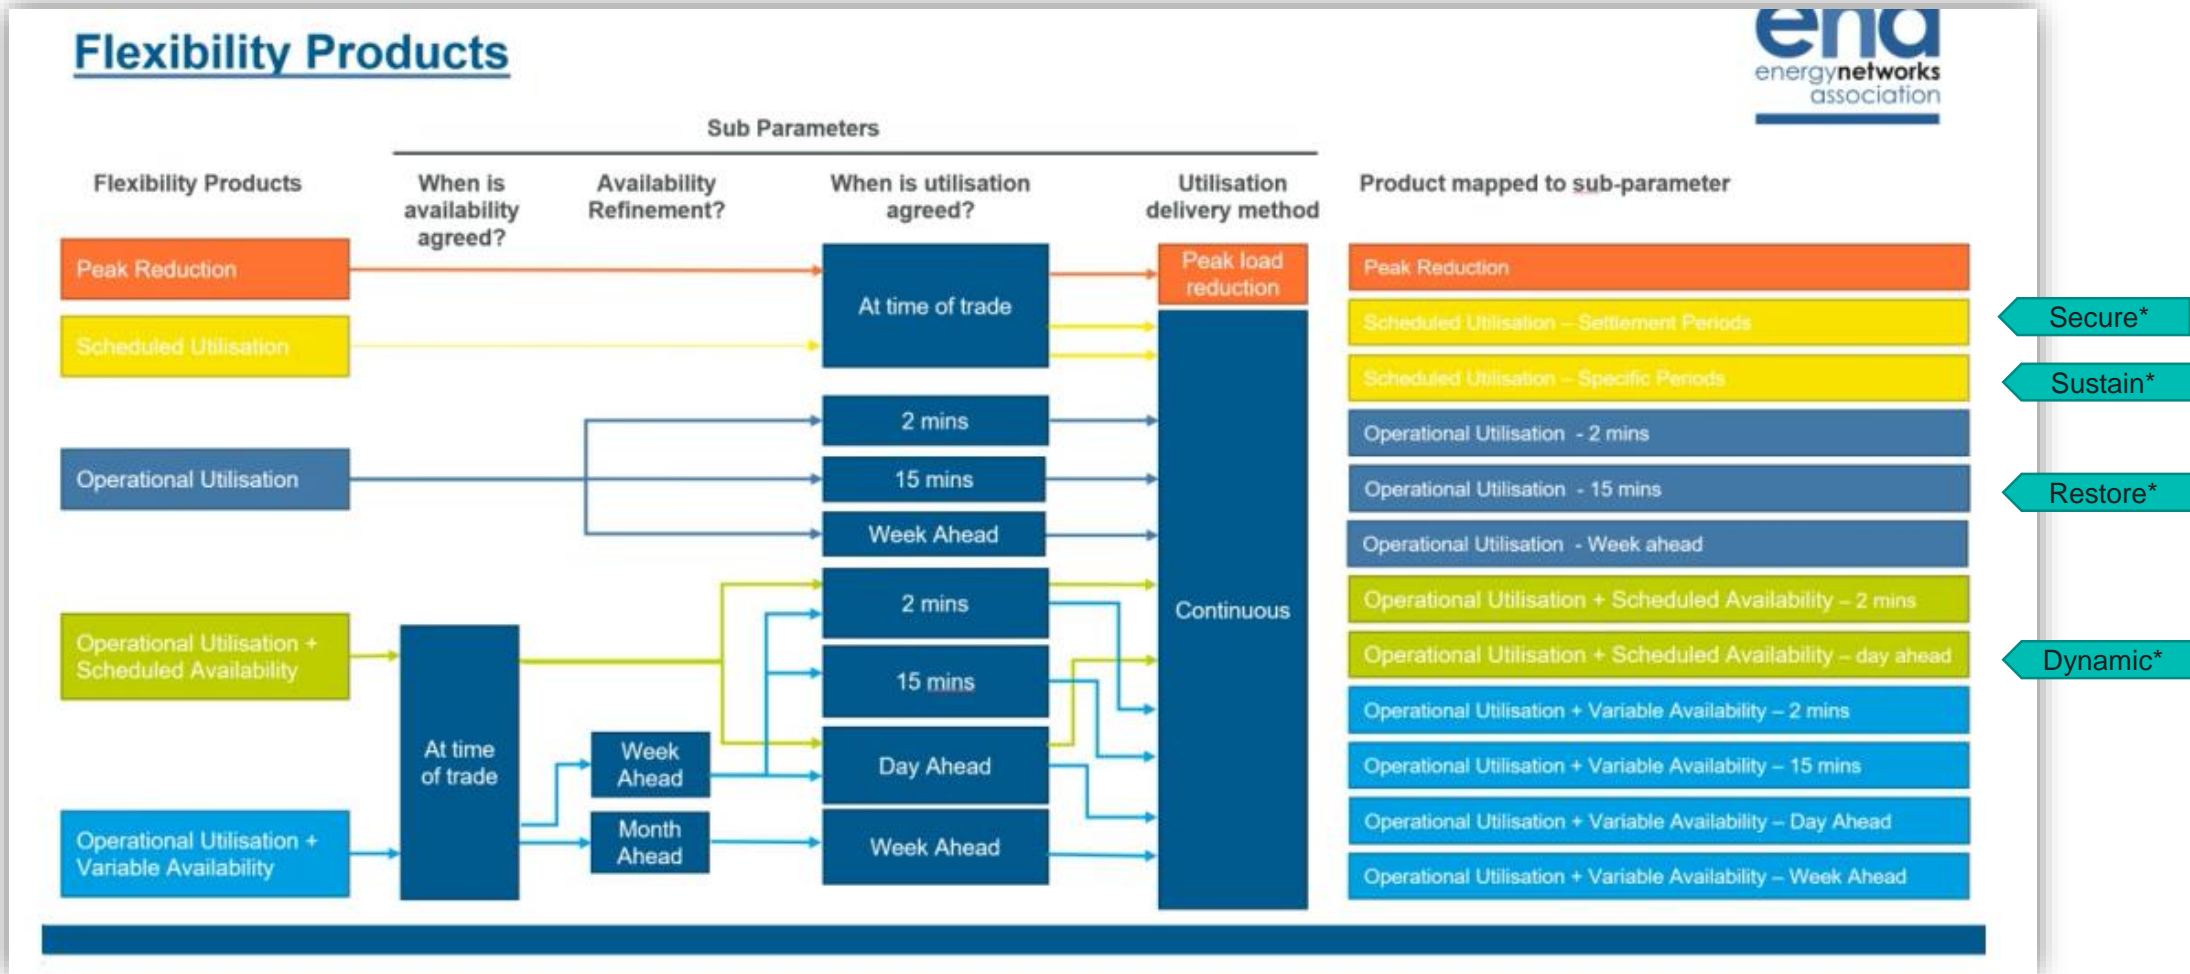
Flexibility Products

ena energynetworks association

Sub Parameters

Flexibility Products

When is availability agreed?

Availability Refinement?

When is utilisation agreed?

Utilisation delivery method

Product mapped to sub-parameter

Peak Reduction

Scheduled Utilisation

Operational Utilisation

Operational Utilisation + Scheduled Availability

Operational Utilisation + Variable Availability

At time of trade

Week Ahead

Month Ahead

At time of trade

2 mins

15 mins

Week Ahead

2 mins

15 mins

Day Ahead

Week Ahead

Peak load reduction

Continuous

Peak Reduction

Scheduled Utilisation – Settlement Periods

Scheduled Utilisation – Specific Periods

Operational Utilisation - 2 mins

Operational Utilisation - 15 mins

Operational Utilisation - Week ahead

Operational Utilisation + Scheduled Availability – 2 mins

Operational Utilisation + Scheduled Availability – day ahead

Operational Utilisation + Variable Availability – 2 mins

Operational Utilisation + Variable Availability – 15 mins

Operational Utilisation + Variable Availability – Day Ahead

Operational Utilisation + Variable Availability – Week Ahead

Secure*

Sustain*

Restore*

Dynamic*